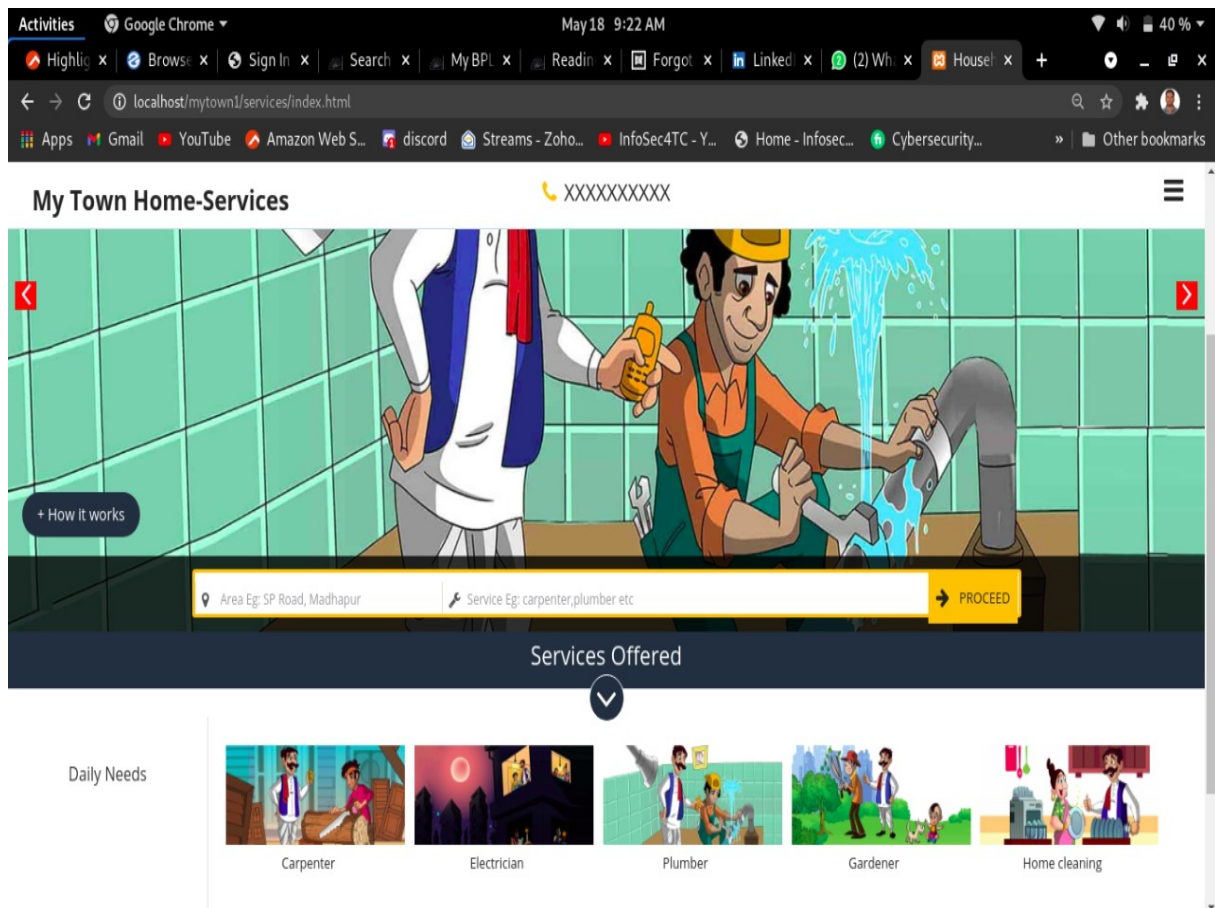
Activities Google Chrome ▾ May 18 9:22 AM 40 % ▾

Highlig × Browse × Sign In × Search × My BPL × Readin × Forgot × Linked × (2) Wh × Househ × +

localhost/mytown1/services/index.html

Apps Gmail YouTube Amazon Web S... discord Streams - Zoho... InfoSec4TC - Y... Home - Infosec... Cybersecurity... » Other bookmarks

My Town Home-Services

XXXXXXXXXX

+ How it works

Area Eg: SP Road, Madhapur

Service Eg: carpenter,plumber etc

PROCEED

Services Offered

Daily Needs

Carpenter

Electrician

Plumber

Gardener

Home cleaning